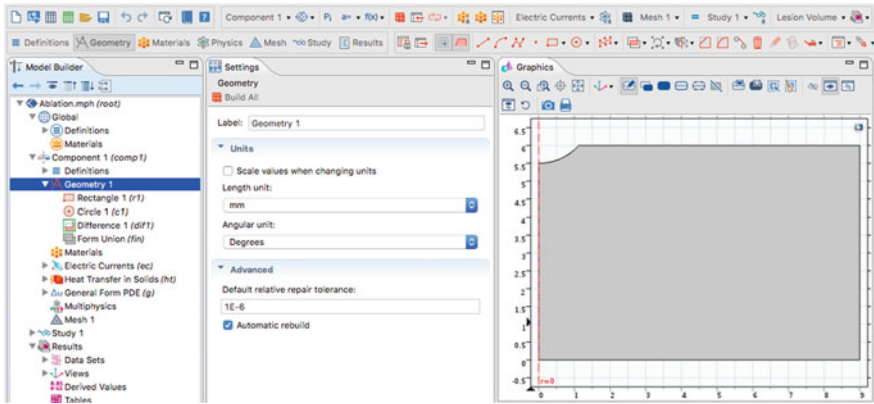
Component 1 ▾ Pᵢ a= ▾ f(x) ▾ Electric Currents ▾ Mesh 1 ▾ Study 1 ▾ Lesion Volume ▾

Definitions Geometry Materials Physics Mesh Study Results

Model Builder

Ablation.mph (root)
Global
Definitions
Materials
Component 1 (comp1)
Definitions
Geometry 1
Rectangle 1 (r1)
Circle 1 (c1)
Difference 1 (dif1)
Form Union (fin)
Materials
Electric Currents (ec)
Heat Transfer in Solids (ht)
General Form PDE (g)
Multiphysics
Mesh 1
Study 1
Results
Data Sets
Views
Derived Values
Tables

Settings
Geometry
Build All

Label: Geometry 1

Units
Scale values when changing units
Length unit:
mm
Angular unit:
Degrees

Advanced
Default relative repair tolerance:
1E-6
Automatic rebuild

Graphics

6.5
6
5.5
5
4.5
4
3.5
3
2.5
2
1.5
1
0.5
0
-0.5
r=0
0 1 2 3 4 5 6 7 8 9